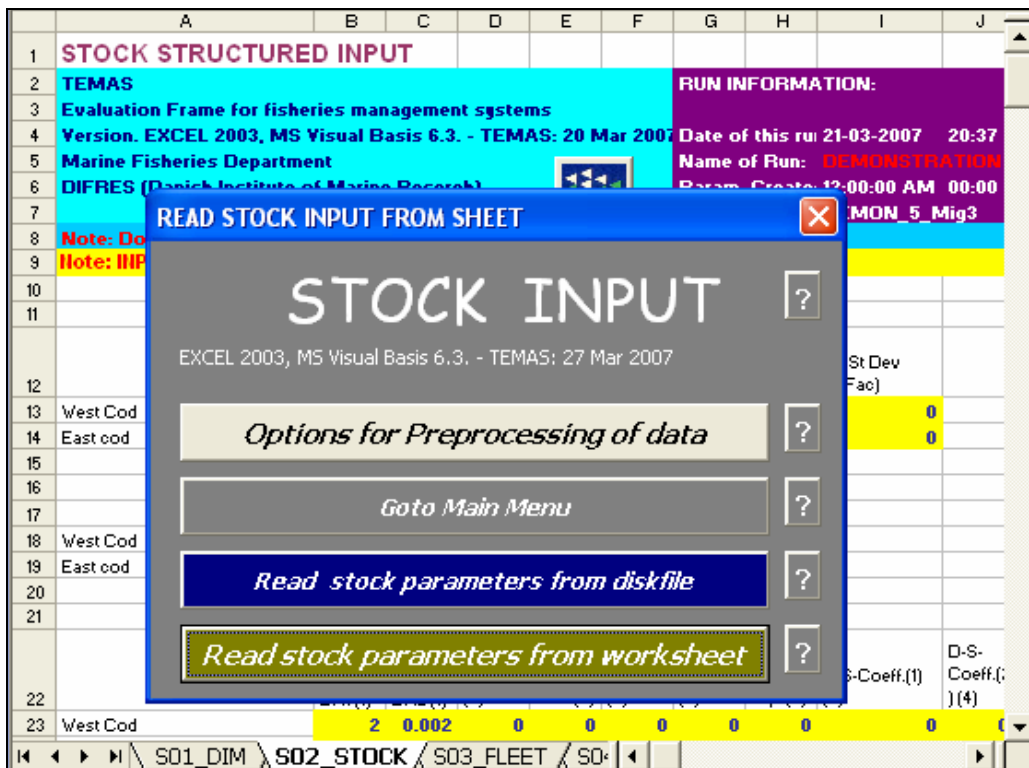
|  | A | B | C | D | E | F | G | H | I | J |
|---|---|---|---|---|---|---|---|---|---|---|
| 1 | STOCK STRUCTURED INPUT | | | | | | | | | |
| 2 | TEMAS | | | | | | RUN INFORMATION: | | | |
| 3 | Evaluation Frame for fisheries management systems | | | | | | | | | |
| 4 | Version. EXCEL 2003, MS Visual Basis 6.3. - TEMAS: 20 Mar 2007 | | | | | | Date of this ru | 21-03-2007 | 20:37 | |
| 5 | Marine Fisheries Department | | | | | | Name of Run: | DEMONSTRATION | | |
| 6 | DIFRES (Danish Institute of Marine Research) | | | | | | Param. Create: | 12:00:00 AM | 00:00 | |
| 7 | | | | | | | | MON_5_Mig3 | | |
| 8 | Note: Do | | | | | | | | | |
| 9 | Note: INP | | | | | | | | | |
| 10 | | | | | | | | | | |
| 11 | | | | | | | | | | |
| 12 | | | | | | | | | St Dev Fac) | |
| 13 | West Cod | | | | | | | | 0 | |
| 14 | East cod | | | | | | | | 0 | |
| 15 | | | | | | | | | | |
| 16 | | | | | | | | | | |
| 17 | | | | | | | | | | |
| 18 | West Cod | | | | | | | | | |
| 19 | East cod | | | | | | | | | |
| 20 | | | | | | | | | | |
| 21 | | | | | | | | | | |
| 22 | | | | | | | | | S-Coeff.(1) | D-S-Coeff.( )(4) |
| 23 | West Cod | 2 | 0.002 | 0 | 0 | 0 | 0 | 0 | 0 | 0 |

READ STOCK INPUT FROM SHEET

STOCK INPUT

?

EXCEL 2003, MS Visual Basis 6.3. - TEMAS: 27 Mar 2007

Options for Preprocessing of data ?

Goto Main Menu ?

Read stock parameters from diskfile ?

Read stock parameters from worksheet ?

S01_DIM S02_STOCK S03_FLEET S0